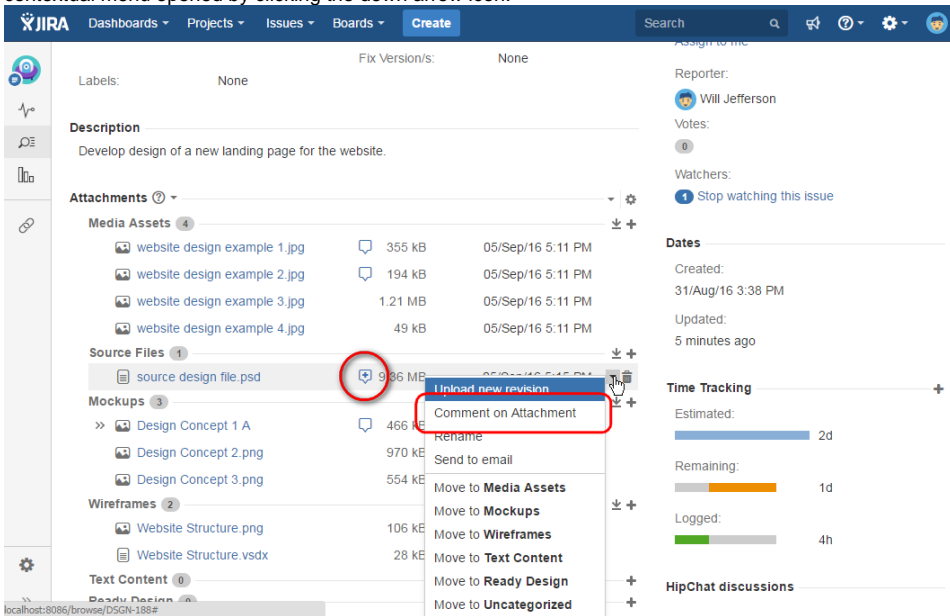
contextual menu opened by clicking the down arrow icon.

JIRA Dashboards Projects Issues Boards Create Search

Fix Version/s: None
Labels: None

Description
Develop design of a new landing page for the website.

Attachments

Media Assets 4
website design example 1.jpg 355 kB 05/Sep/16 5:11 PM
website design example 2.jpg 194 kB 05/Sep/16 5:11 PM
website design example 3.jpg 1.21 MB 05/Sep/16 5:11 PM
website design example 4.jpg 49 kB 05/Sep/16 5:11 PM

Source Files 1
source design file.psd 9.36 MB

Mockups 3
Design Concept 1 A 466 kB
Design Concept 2.png 970 kB
Design Concept 3.png 554 kB

Wireframes 2
Website Structure.png 106 kB
Website Structure.vsdx 28 kB

Text Content 0
Ready Design 0

Upload new revision
Comment on Attachment
Rename
Send to email
Move to Media Assets
Move to Mockups
Move to Wireframes
Move to Text Content
Move to Ready Design
Move to Uncategorized

Assign to me
Reporter:
Will Jefferson
Votes:
0
Watchers:
1 Stop watching this issue

Dates
Created:
31/Aug/16 3:38 PM
Updated:
5 minutes ago

Time Tracking
Estimated:
2d
Remaining:
1d
Logged:
4h

HipChat discussions

localhost:8086/browse/DSGN-188#